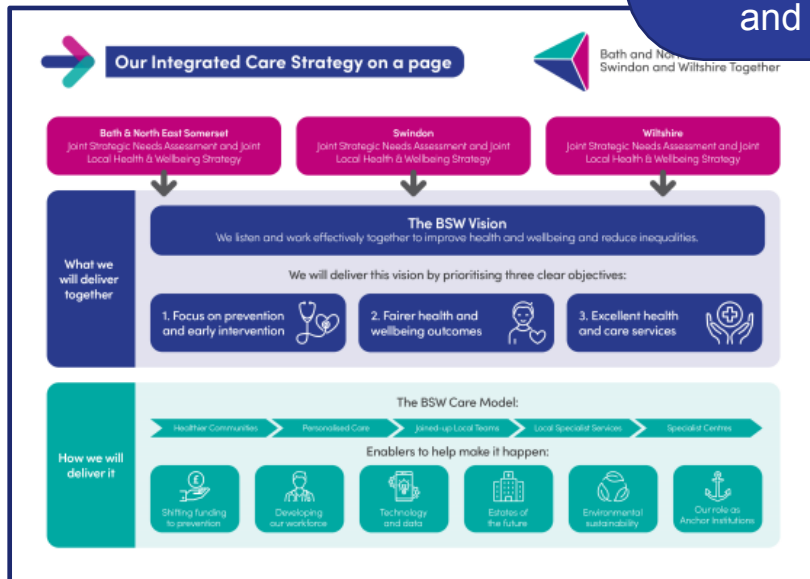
and

Our Integrated Care Strategy on a page

Bath and No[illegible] Swindon and Wiltshire Together

Bath & North East Somerset
Joint Strategic Needs Assessment and Joint Local Health & Wellbeing Strategy

Swindon
Joint Strategic Needs Assessment and Joint Local Health & Wellbeing Strategy

Wiltshire
Joint Strategic Needs Assessment and Joint Local Health & Wellbeing Strategy

What we will deliver together

The BSW Vision
We listen and work effectively together to improve health and wellbeing and reduce inequalities.

We will deliver this vision by prioritising three clear objectives:

1. Focus on prevention and early intervention

2. Fairer health and wellbeing outcomes

3. Excellent health and care services

How we will deliver it

The BSW Care Model:

Healthier Communities | Personalised Care | Joined-up Local Teams | Local Specialist Services | Specialist Centres

Enablers to help make it happen:

Shifting funding to prevention

Developing our workforce

Technology and data

Estates of the future

Environmental sustainability

Our role as Anchor Institutions